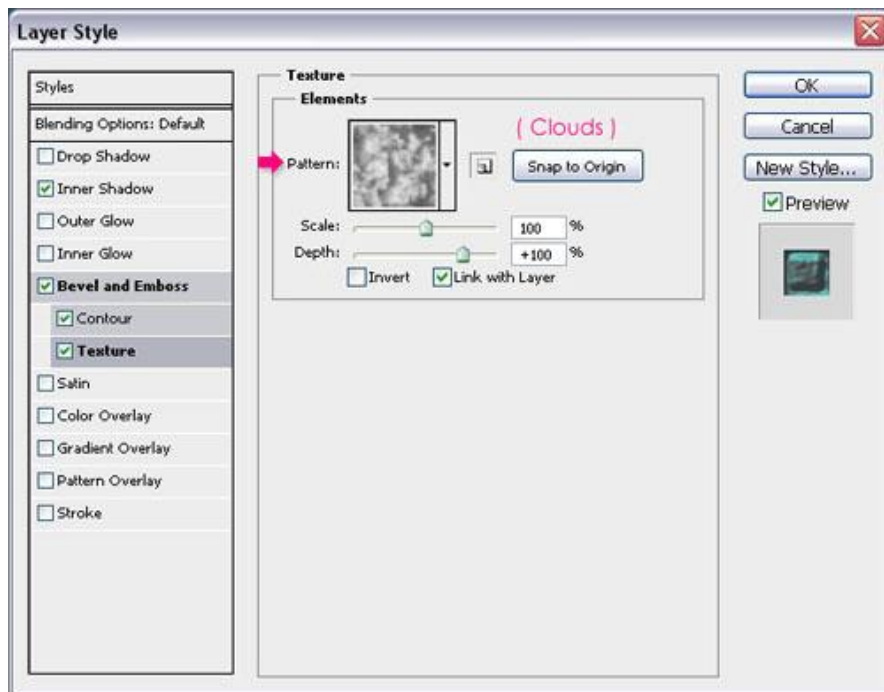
Layer Style

Styles
Blending Options: Default
Drop Shadow
Inner Shadow
Outer Glow
Inner Glow
Bevel and Emboss
Contour
Texture
Satin
Color Overlay
Gradient Overlay
Pattern Overlay
Stroke

Texture
Elements
Pattern:
( Clouds )
Snap to Origin
Scale: 100 %
Depth: +100 %
Invert
Link with Layer

OK
Cancel
New Style...
Preview